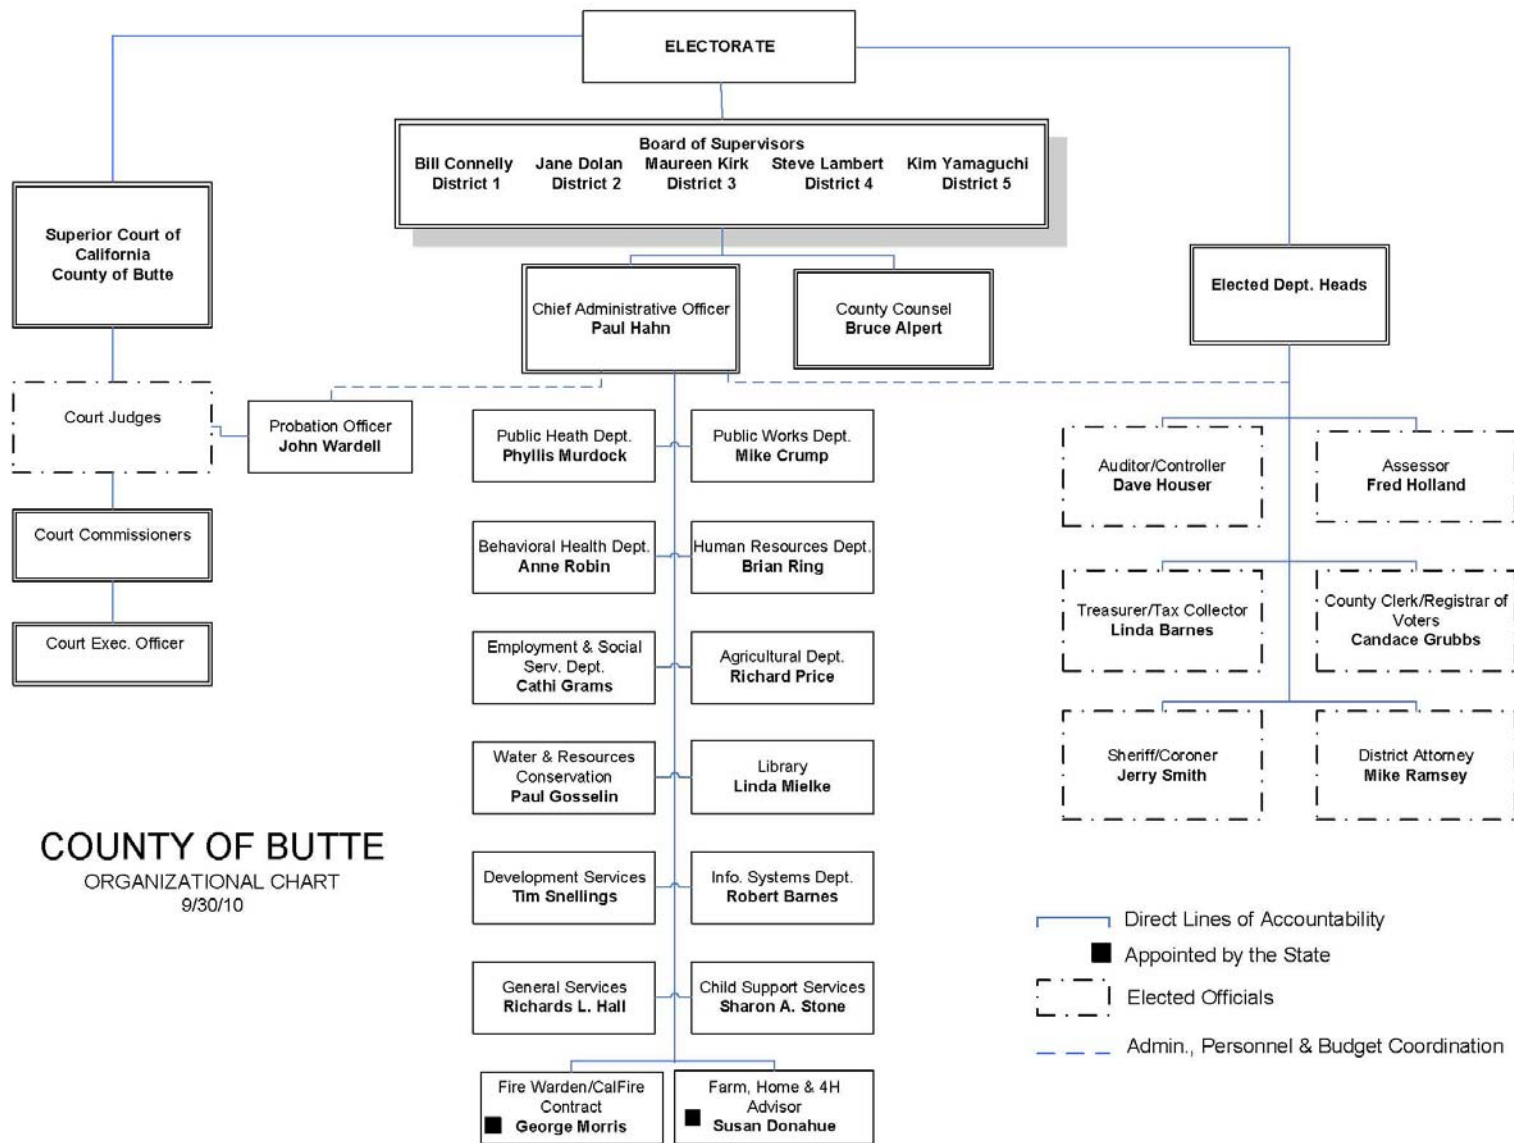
ELECTORATE

Board of Supervisors
Bill Connelly District 1
Jane Dolan District 2
Maureen Kirk District 3
Steve Lambert District 4
Kim Yamaguchi District 5

Superior Court of California County of Butte

Court Judges

Court Commissioners

Court Exec. Officer

Probation Officer
John Wardell

Chief Administrative Officer
Paul Hahn

County Counsel
Bruce Alpert

Elected Dept. Heads

Public Heath Dept.
Phyllis Murdock

Public Works Dept.
Mike Crump

Behavioral Health Dept.
Anne Robin

Human Resources Dept.
Brian Ring

Employment & Social Serv. Dept.
Cathi Grams

Agricultural Dept.
Richard Price

Water & Resources Conservation
Paul Gosselin

Library
Linda Mielke

Development Services
Tim Snellings

Info. Systems Dept.
Robert Barnes

General Services
Richards L. Hall

Child Support Services
Sharon A. Stone

Fire Warden/CalFire Contract
George Morris

Farm, Home & 4H Advisor
Susan Donahue

Auditor/Controller
Dave Houser

Assessor
Fred Holland

Treasurer/Tax Collector
Linda Barnes

County Clerk/Registrar of Voters
Candace Grubbs

Sheriff/Coroner
Jerry Smith

District Attorney
Mike Ramsey

COUNTY OF BUTTE
ORGANIZATIONAL CHART
9/30/10

Direct Lines of Accountability
Appointed by the State
Elected Officials
Admin., Personnel & Budget Coordination